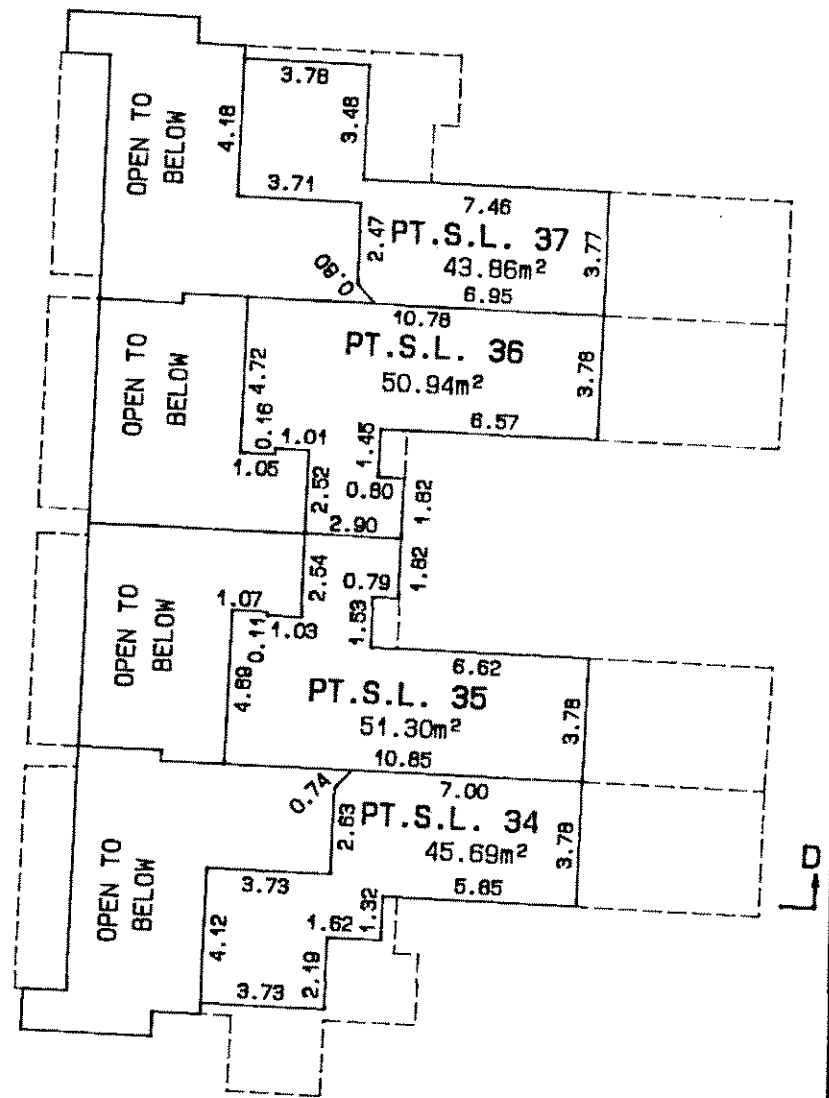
OPEN TO BELOW

3.78
4.18
3.48
3.71
7.46
2.47
PT.S.L. 37
43.86m²
3.77
0.80
6.95

OPEN TO BELOW

10.78
PT.S.L. 36
50.94m²
4.72
3.78
0.16
1.01
1.45
6.57
1.05
2.52
0.80
1.82
2.90

OPEN TO BELOW

2.54
0.79
1.82
1.07
0.11
1.03
1.53
6.62
4.69
PT.S.L. 35
51.30m²
3.78
10.85

OPEN TO BELOW

0.74
7.00
2.63
PT.S.L. 34
45.69m²
3.78
3.73
5.85
1.62
1.32
4.12
2.19
3.73

D